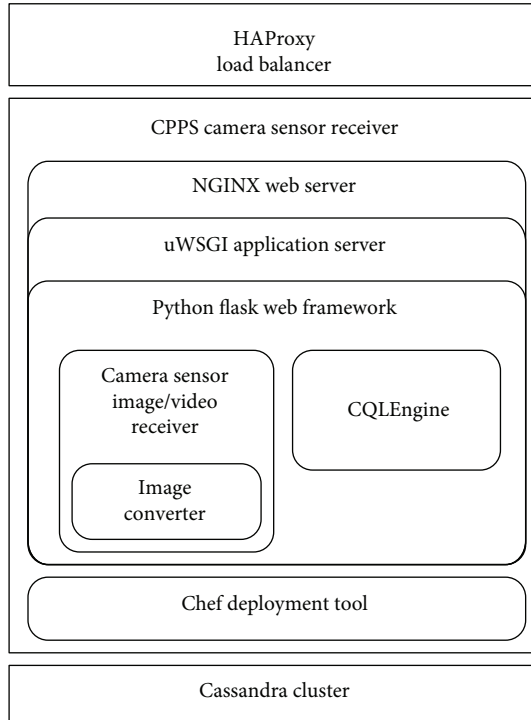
HAProxy
load balancer

CPPS camera sensor receiver

NGINX web server

uWSGI application server

Python flask web framework

Camera sensor image/video receiver

Image converter

CQLEngine

Chef deployment tool

Cassandra cluster